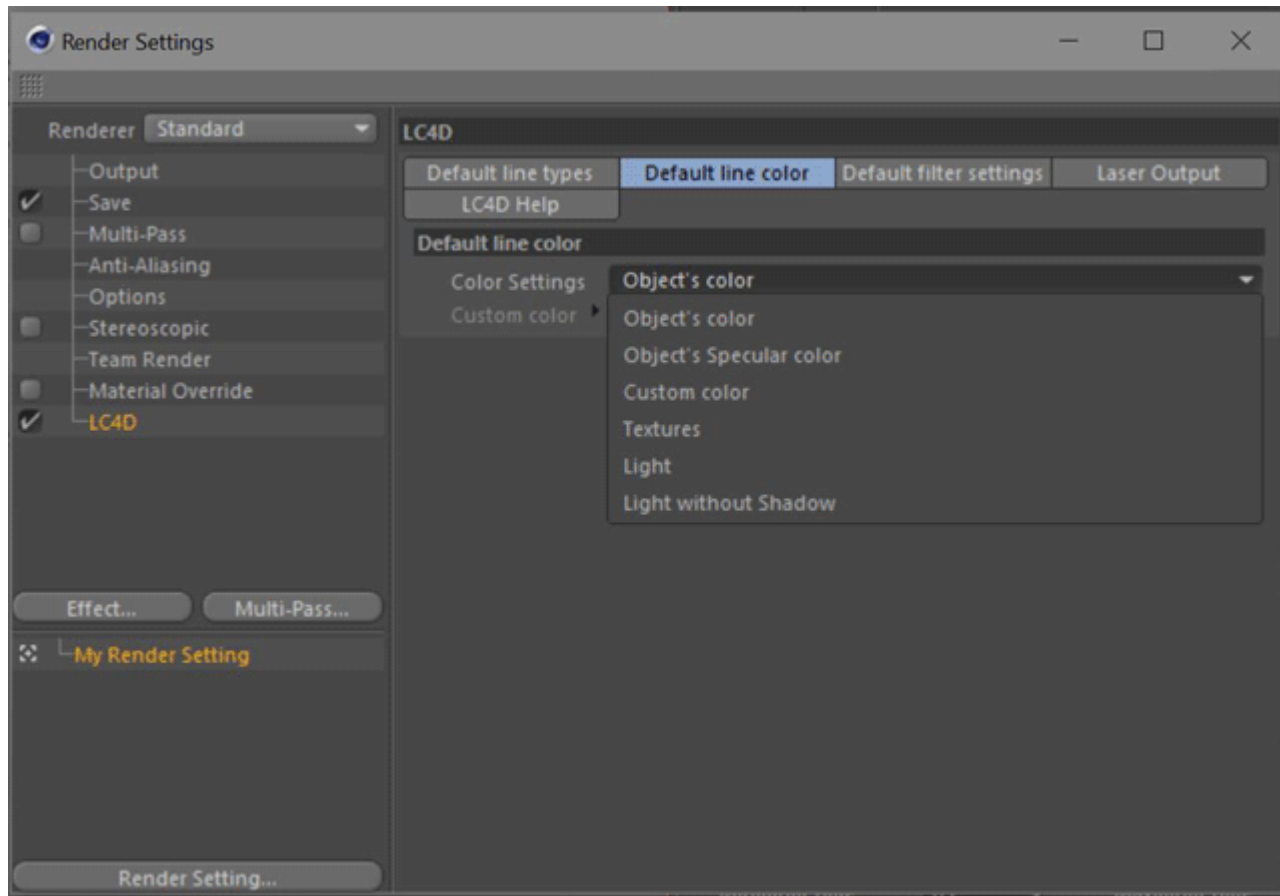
Render Settings

Renderer Standard

Output
Save
Multi-Pass
Anti-Aliasing
Options
Stereoscopic
Team Render
Material Override
LC4D

Effect... Multi-Pass...

My Render Setting

Render Setting...

LC4D

Default line types | Default line color | Default filter settings | Laser Output
LC4D Help

Default line color

Color Settings Object's color
Custom color

Object's color
Object's Specular color
Custom color
Textures
Light
Light without Shadow